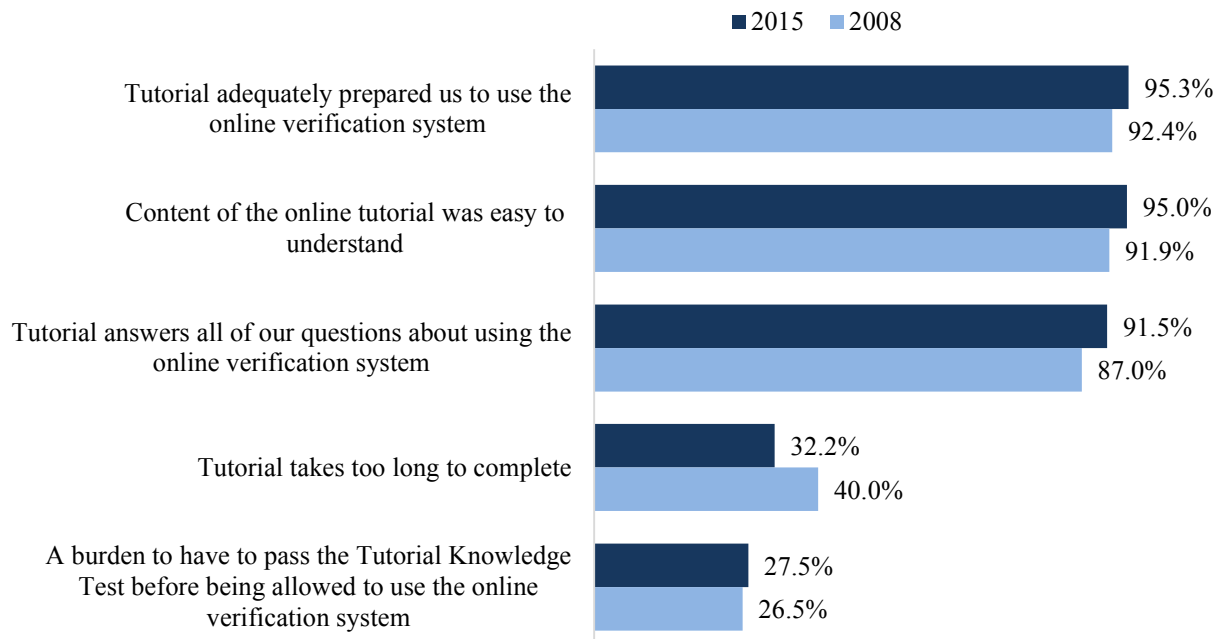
2015 2008

Tutorial adequately prepared us to use the online verification system
95.3%
92.4%

Content of the online tutorial was easy to understand
95.0%
91.9%

Tutorial answers all of our questions about using the online verification system
91.5%
87.0%

Tutorial takes too long to complete
32.2%
40.0%

A burden to have to pass the Tutorial Knowledge Test before being allowed to use the online verification system
27.5%
26.5%